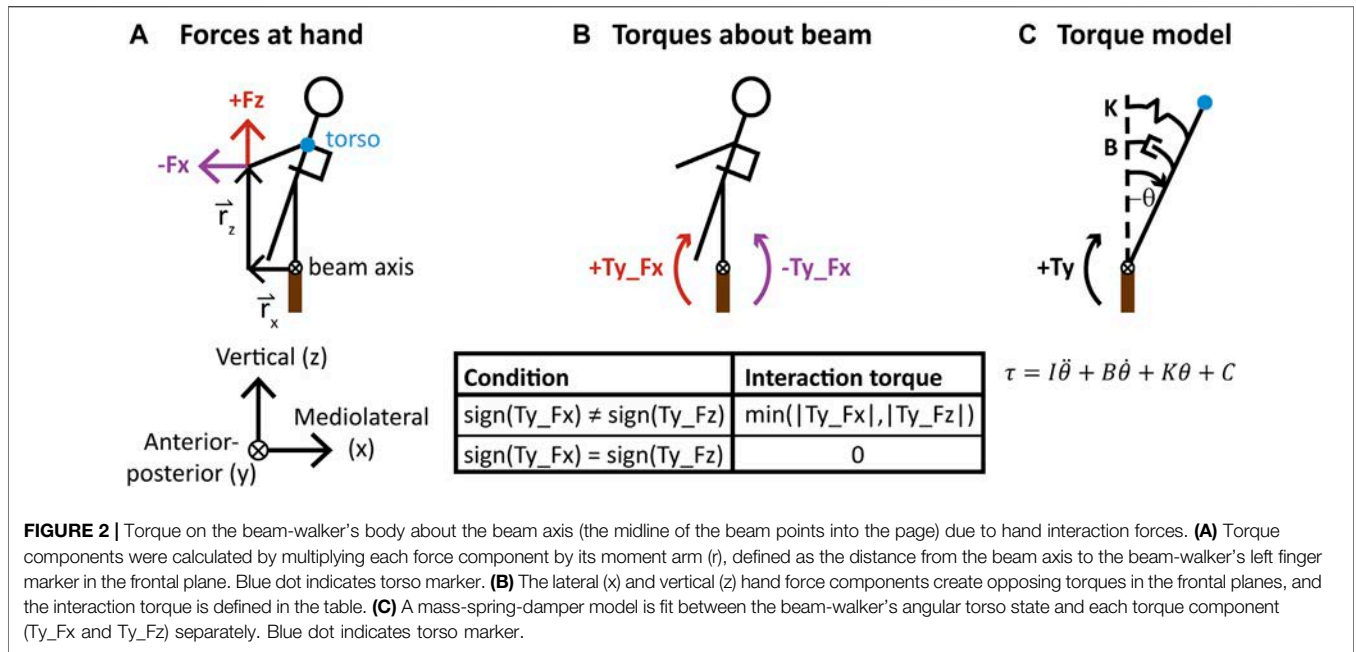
A Forces at hand

+Fz

-Fx

torso

$\vec{r}_z$

beam axis

$\vec{r}_x$

Vertical (z)

Mediolateral (x)

Anterior-posterior (y)

B Torques about beam

+Ty_Fx

-Ty_Fx

| Condition | Interaction torque |
|---|---|
| sign(Ty_Fx) ≠ sign(Ty_Fz) | min(\|Ty_Fx\|,\|Ty_Fz\|) |
| sign(Ty_Fx) = sign(Ty_Fz) | 0 |

C Torque model

K

B

θ

+Ty

$\tau = I\ddot{\theta} + B\dot{\theta} + K\theta + C$

**FIGURE 2 |** Torque on the beam-walker's body about the beam axis (the midline of the beam points into the page) due to hand interaction forces. **(A)** Torque components were calculated by multiplying each force component by its moment arm (r), defined as the distance from the beam axis to the beam-walker's left finger marker in the frontal plane. Blue dot indicates torso marker. **(B)** The lateral (x) and vertical (z) hand force components create opposing torques in the frontal planes, and the interaction torque is defined in the table. **(C)** A mass-spring-damper model is fit between the beam-walker's angular torso state and each torque component (Ty_Fx and Ty_Fz) separately. Blue dot indicates torso marker.